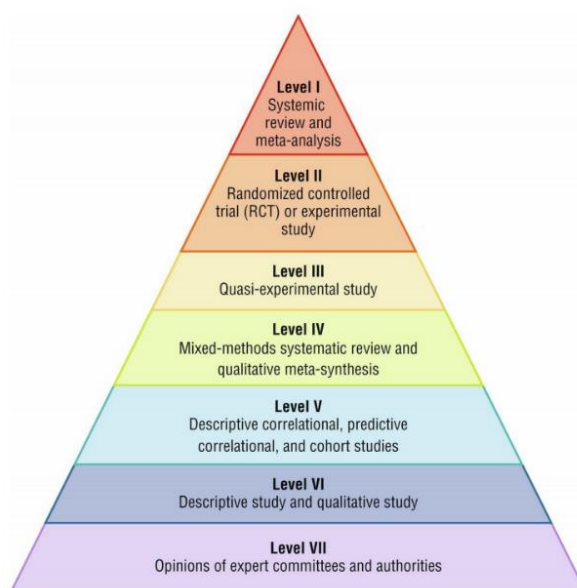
Level I
Systemic review and meta-analysis

Level II
Randomized controlled trial (RCT) or experimental study

Level III
Quasi-experimental study

Level IV
Mixed-methods systematic review and qualitative meta-synthesis

Level V
Descriptive correlational, predictive correlational, and cohort studies

Level VI
Descriptive study and qualitative study

Level VII
Opinions of expert committees and authorities